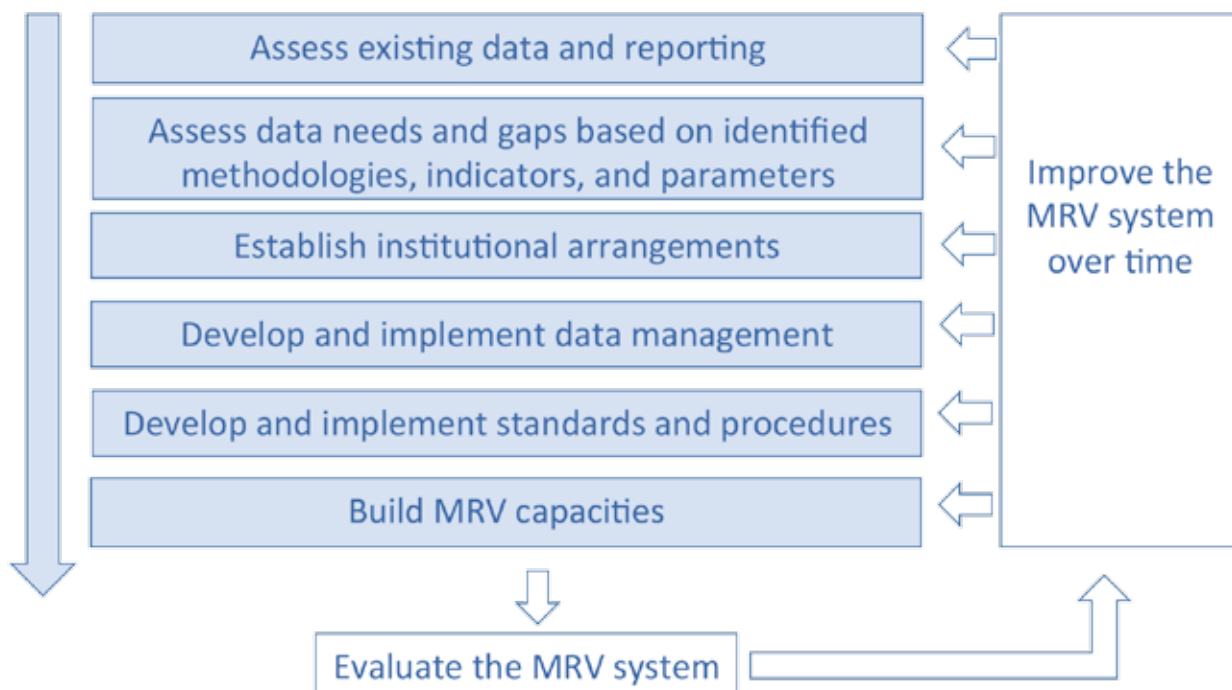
Assess existing data and reporting

Assess data needs and gaps based on identified methodologies, indicators, and parameters

Establish institutional arrangements

Develop and implement data management

Develop and implement standards and procedures

Build MRV capacities

Improve the MRV system over time

Evaluate the MRV system